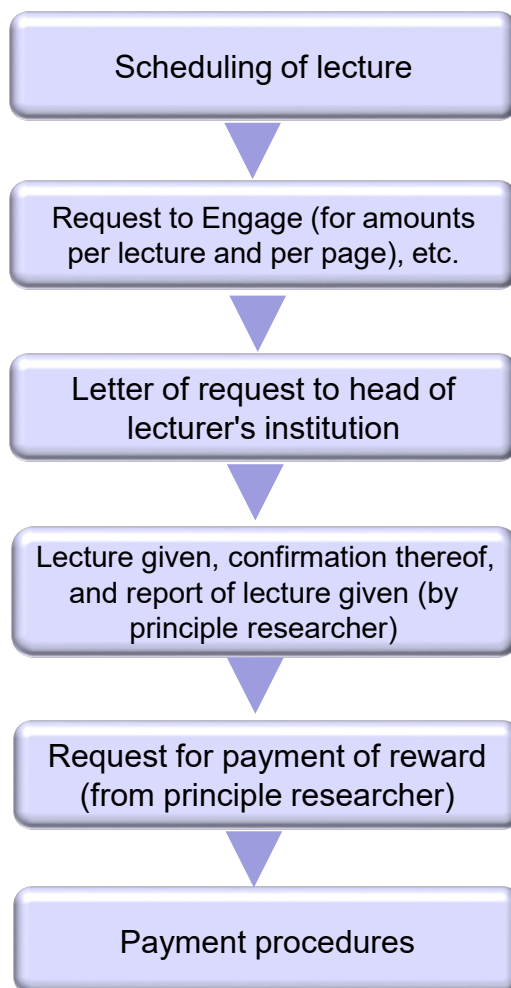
Scheduling of lecture

Request to Engage (for amounts per lecture and per page), etc.

Letter of request to head of lecturer's institution

Lecture given, confirmation thereof, and report of lecture given (by principle researcher)

Request for payment of reward (from principle researcher)

Payment procedures